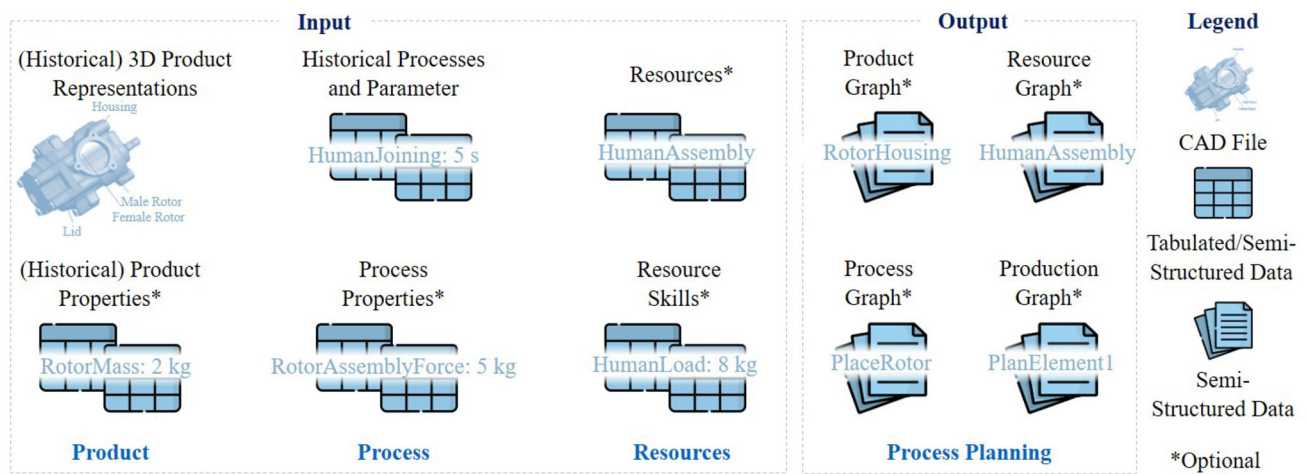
Input

(Historical) 3D Product Representations

Housing

Male Rotor

Female Rotor

Lid

Historical Processes and Parameter

HumanJoining: 5 s

Resources*

HumanAssembly

(Historical) Product Properties*

RotorMass: 2 kg

Process Properties*

RotorAssemblyForce: 5 kg

Resource Skills*

HumanLoad: 8 kg

Product

Process

Resources

Output

Product Graph*

RotorHousing

Resource Graph*

HumanAssembly

Process Graph*

PlaceRotor

Production Graph*

PlanElement1

Process Planning

Legend

CAD File

Tabulated/Semi-Structured Data

Semi-Structured Data

*Optional